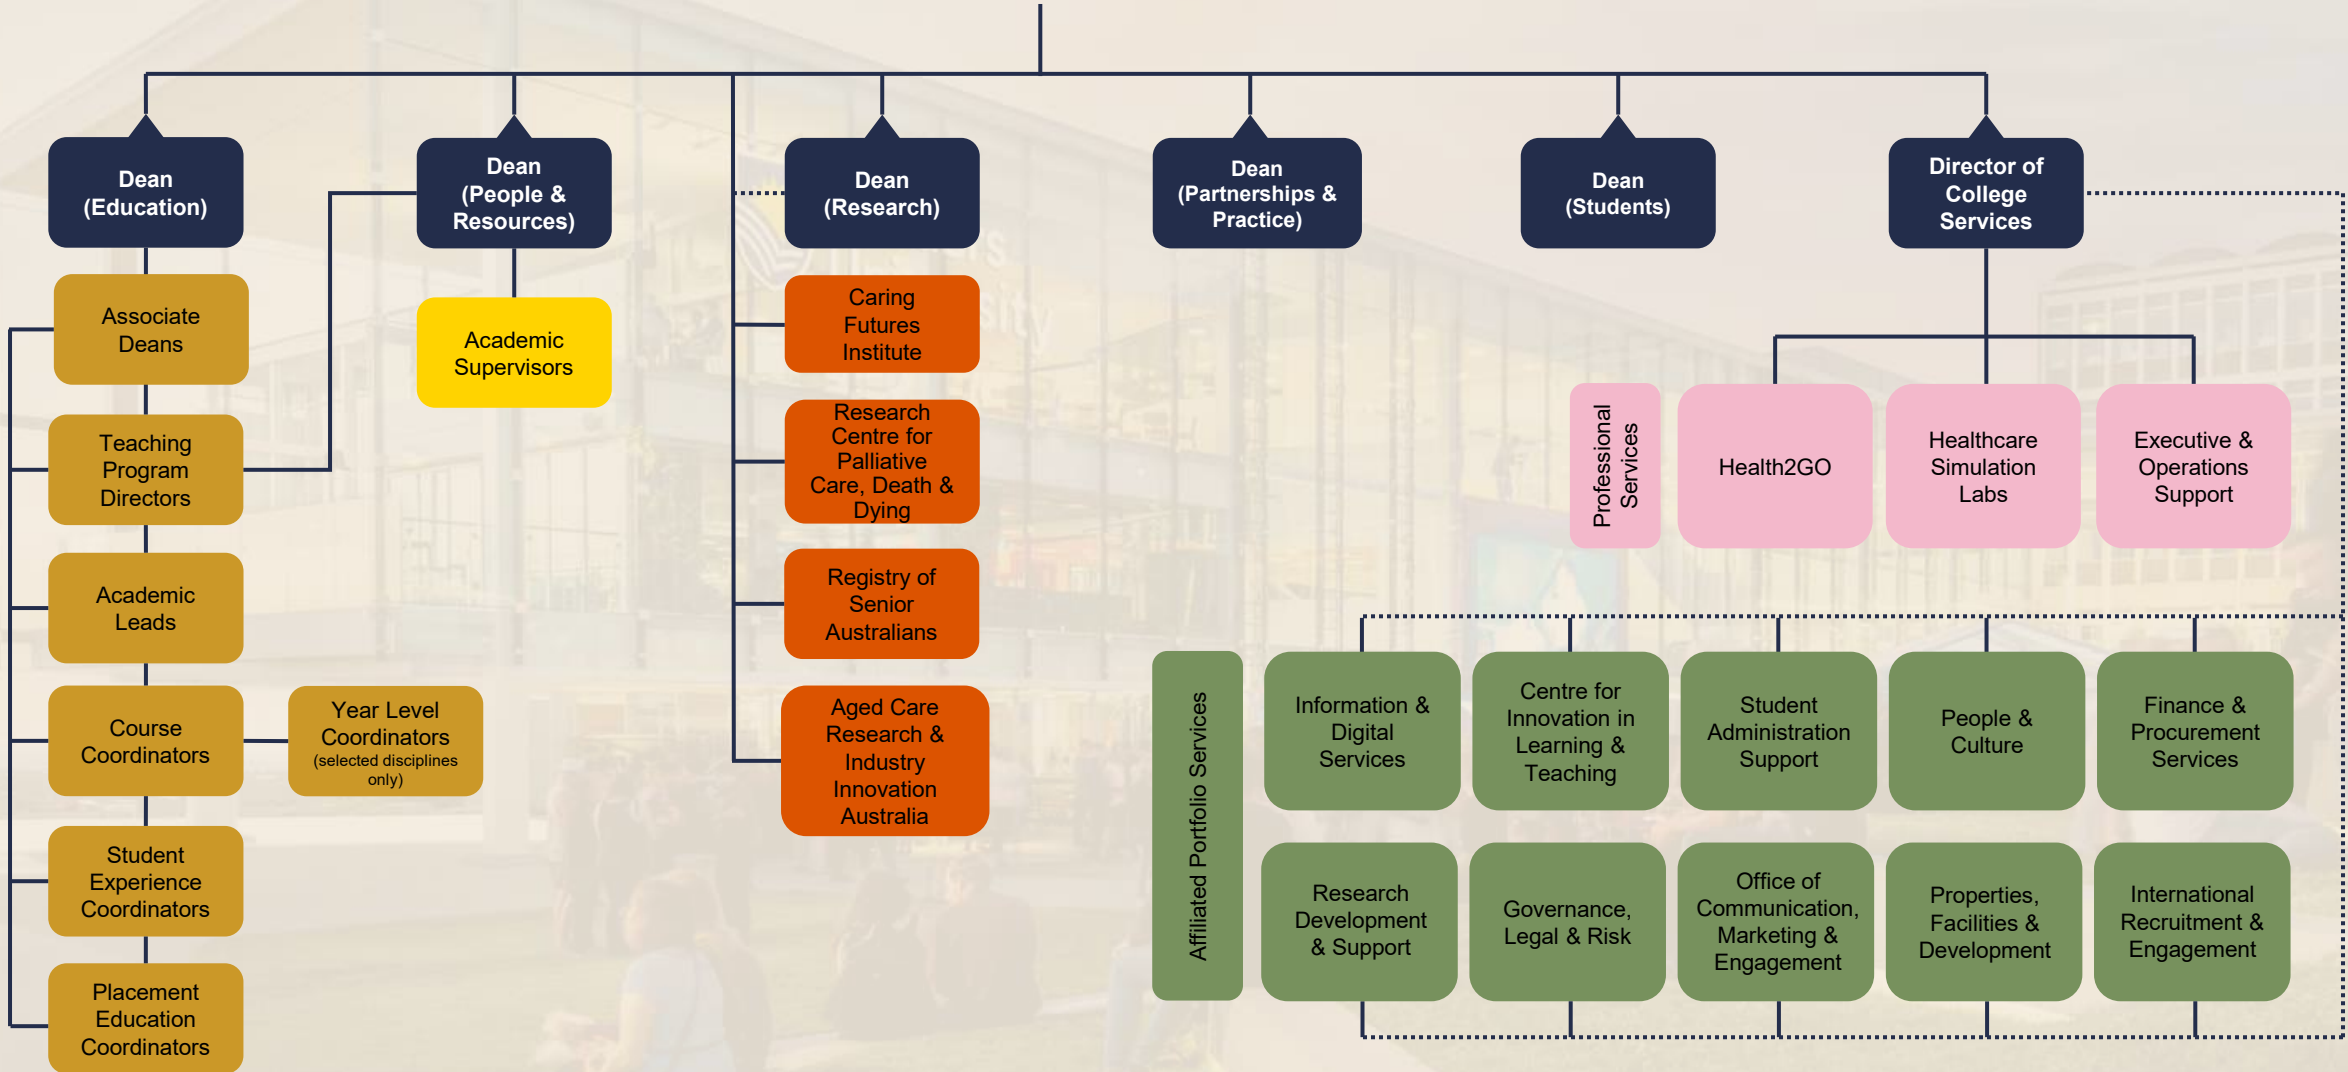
Dean (Education)

Dean (People & Resources)

Dean (Research)

Dean (Partnerships & Practice)

Dean (Students)

Director of College Services

Associate Deans

Teaching Program Directors

Academic Leads

Course Coordinators

Year Level Coordinators (selected disciplines only)

Student Experience Coordinators

Placement Education Coordinators

Academic Supervisors

Caring Futures Institute

Research Centre for Palliative Care, Death & Dying

Registry of Senior Australians

Aged Care Research & Industry Innovation Australia

Professional Services

Health2GO

Healthcare Simulation Labs

Executive & Operations Support

Affiliated Portfolio Services

Information & Digital Services

Centre for Innovation in Learning & Teaching

Student Administration Support

People & Culture

Finance & Procurement Services

Research Development & Support

Governance, Legal & Risk

Office of Communication, Marketing & Engagement

Properties, Facilities & Development

International Recruitment & Engagement